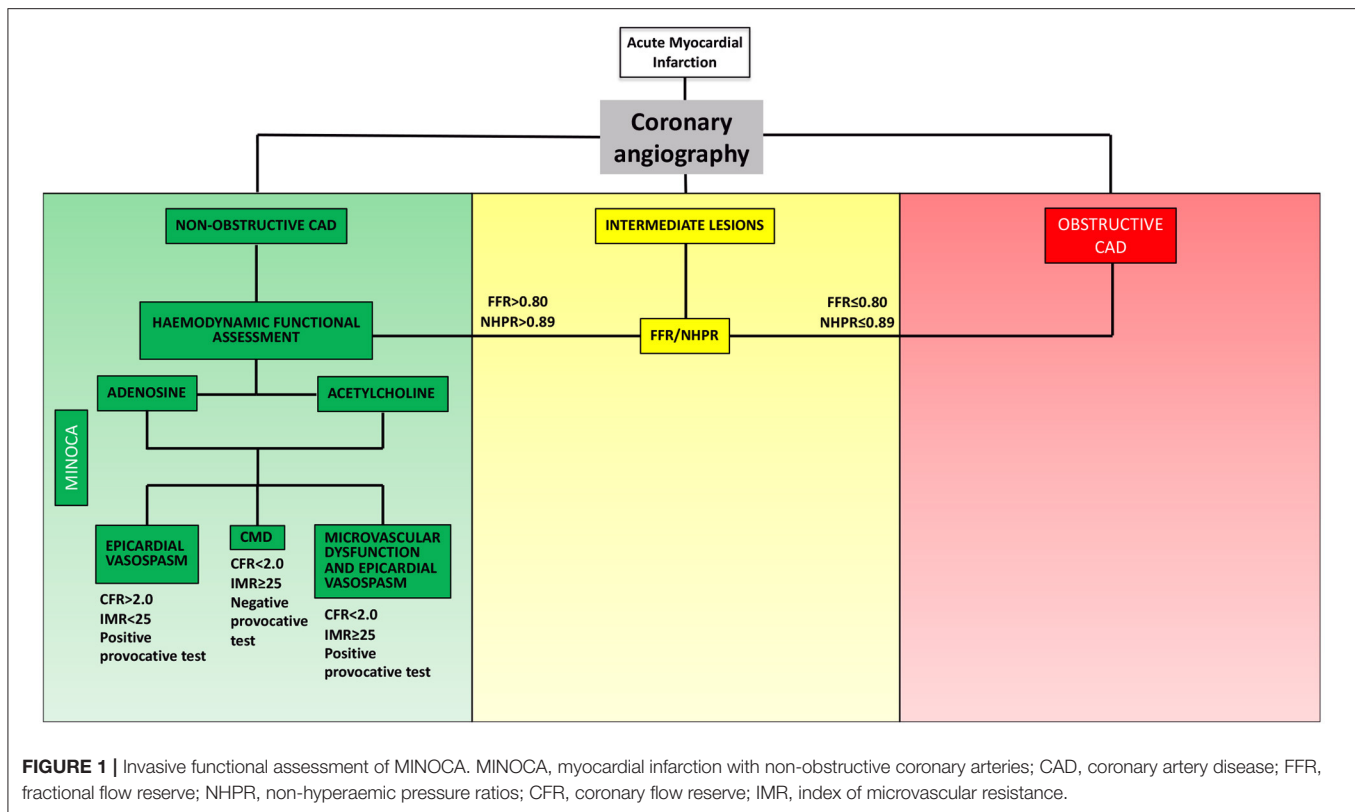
Acute Myocardial Infarction

Coronary angiography

NON-OBSTRUCTIVE CAD

INTERMEDIATE LESIONS

OBSTRUCTIVE CAD

FFR>0.80
NHPR>0.89

FFR≤0.80
NHPR≤0.89

HAEMODYNAMIC FUNCTIONAL ASSESSMENT

FFR/NHPR

ADENOSINE

ACETYLCHOLINE

MINOCA

EPICARDIAL VASOSPASM

CFR>2.0
IMR<25
Positive provocative test

CMD

CFR<2.0
IMR≥25
Negative provocative test

MICROVASCULAR DYSFUNCTION AND EPICARDIAL VASOSPASM

CFR<2.0
IMR≥25
Positive provocative test

FIGURE 1 | Invasive functional assessment of MINOCA. MINOCA, myocardial infarction with non-obstructive coronary arteries; CAD, coronary artery disease; FFR, fractional flow reserve; NHPR, non-hyperaemic pressure ratios; CFR, coronary flow reserve; IMR, index of microvascular resistance.